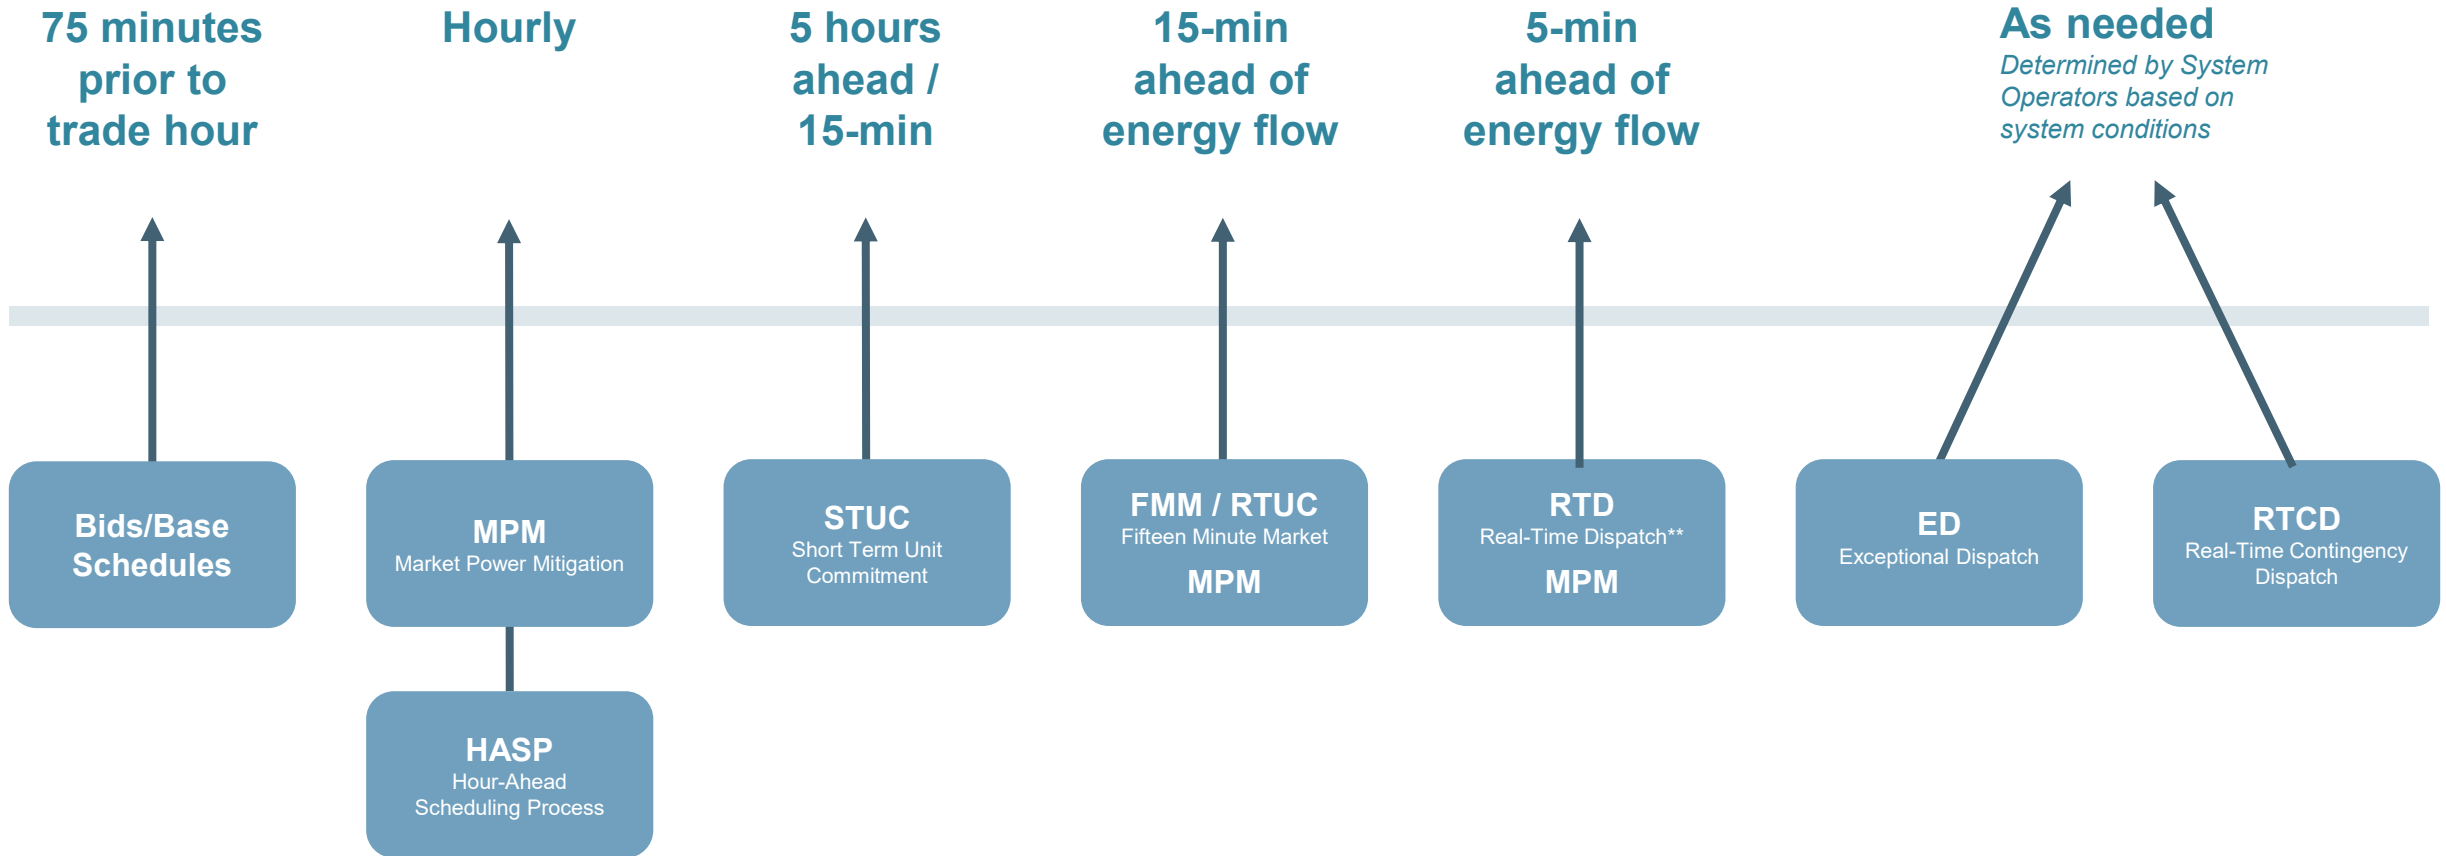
75 minutes prior to trade hour

Hourly

5 hours ahead / 15-min

15-min ahead of energy flow

5-min ahead of energy flow

As needed
Determined by System Operators based on system conditions

Bids/Base Schedules

MPM
Market Power Mitigation

HASP
Hour-Ahead Scheduling Process

STUC
Short Term Unit Commitment

FMM / RTUC
Fifteen Minute Market
MPM

RTD
Real-Time Dispatch**
MPM

ED
Exceptional Dispatch

RTCD
Real-Time Contingency Dispatch